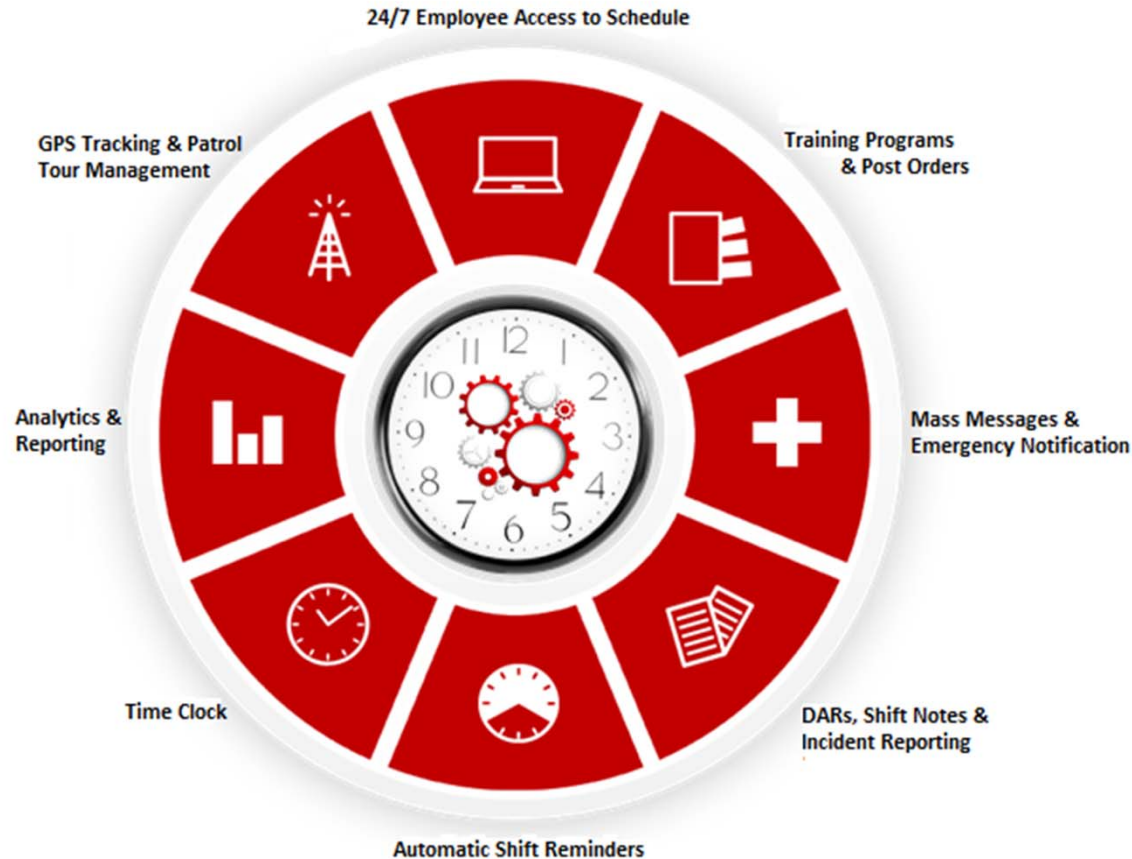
24/7 Employee Access to Schedule

Training Programs & Post Orders

Mass Messages & Emergency Notification

DARs, Shift Notes & Incident Reporting

Automatic Shift Reminders

Time Clock

Analytics & Reporting

GPS Tracking & Patrol Tour Management

12
1
2
3
4
5
6
7
8
9
10
11